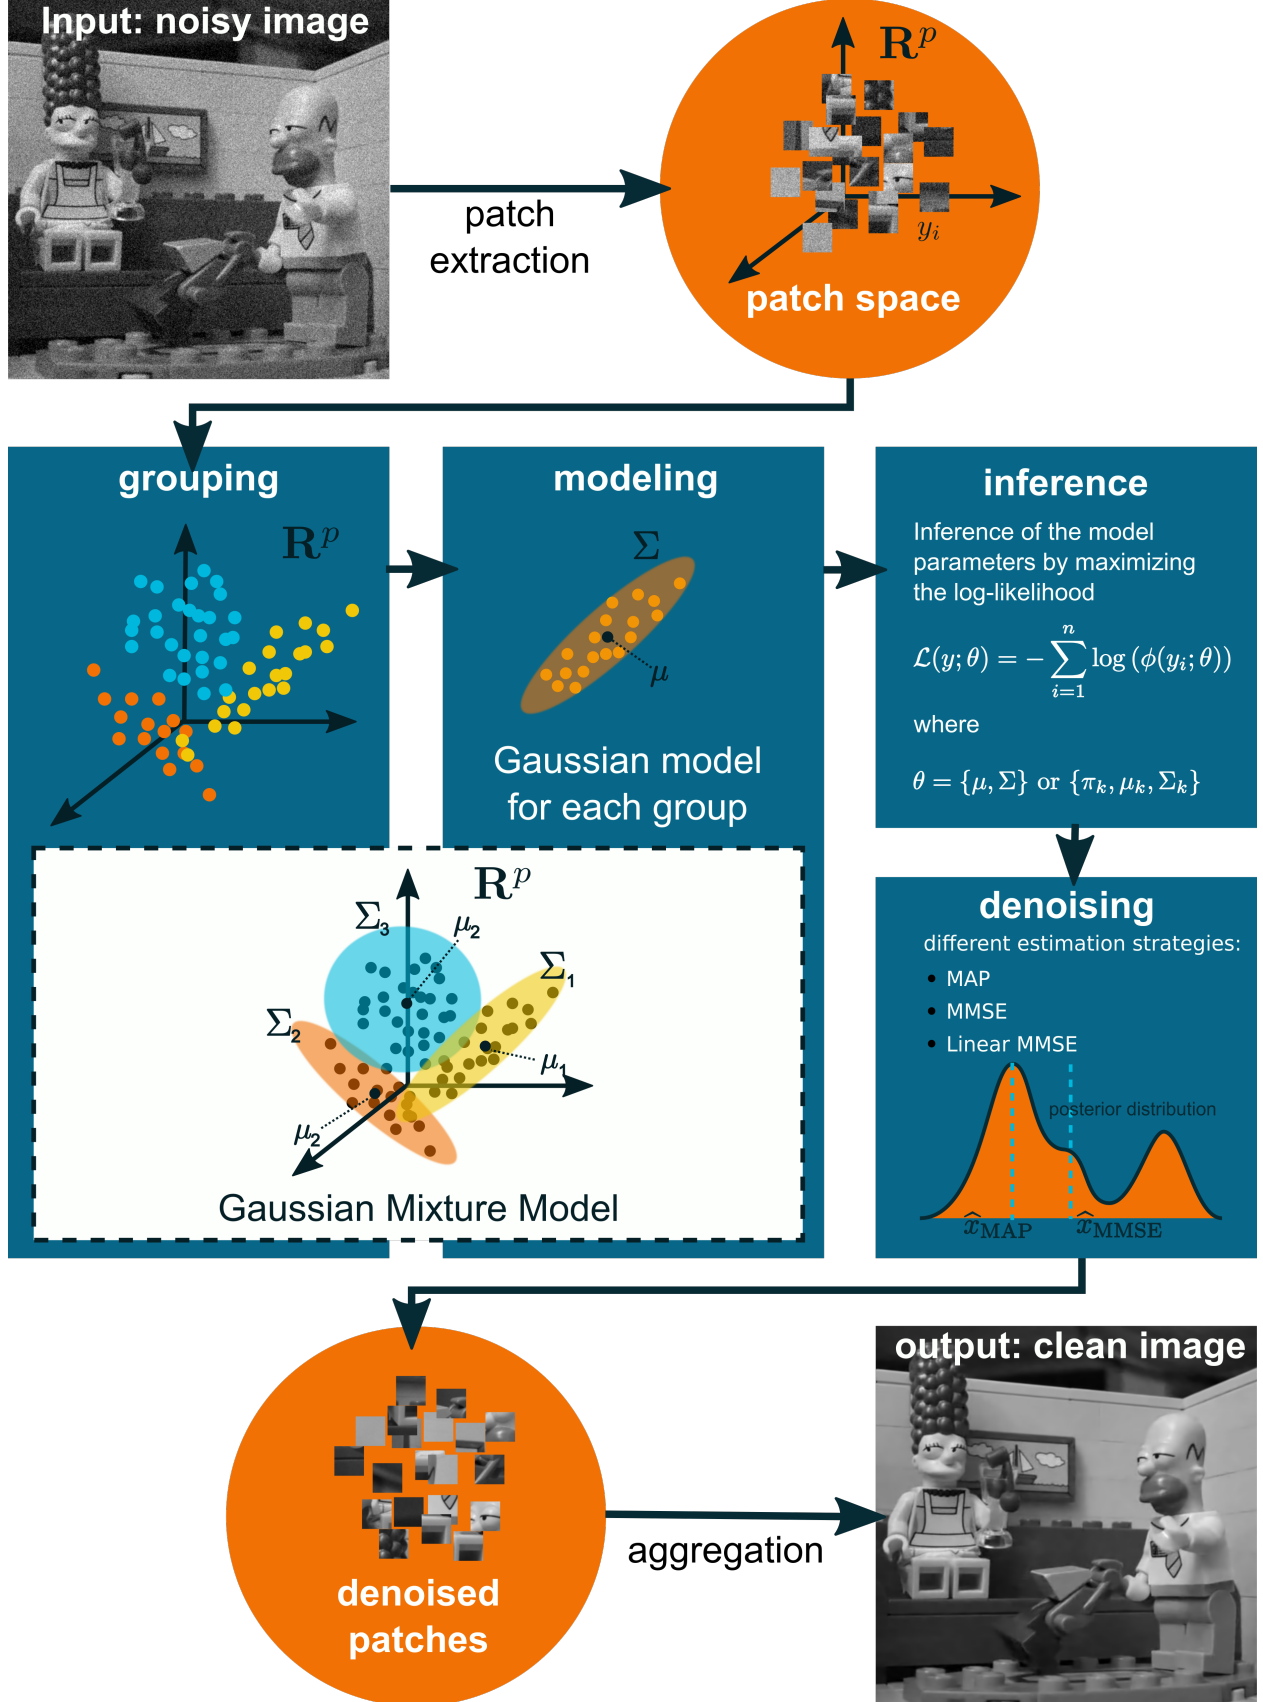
Input: noisy image

patch extraction

$\mathbf{R}^p$

$y_i$

patch space

grouping

$\mathbf{R}^p$

modeling

$\Sigma$

$\mu$

Gaussian model for each group

inference

Inference of the model parameters by maximizing the log-likelihood

$\mathcal{L}(y;\theta) = -\sum_{i=1}^{n} \log\left(\phi(y_i;\theta)\right)$

where

$\theta = \{\mu, \Sigma\}$ or $\{\pi_k, \mu_k, \Sigma_k\}$

$\mathbf{R}^p$

$\Sigma_3$

$\mu_2$

$\Sigma_1$

$\Sigma_2$

$\mu_1$

$\mu_2$

Gaussian Mixture Model

denoising

different estimation strategies:

• MAP
• MMSE
• Linear MMSE

posterior distribution

$\widehat{x}_{\mathrm{MAP}}$ $\widehat{x}_{\mathrm{MMSE}}$

denoised patches

aggregation

output: clean image